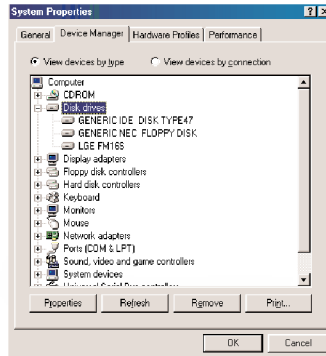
System Properties

?
×

General
Device Manager
Hardware Profiles
Performance

View devices by type
View devices by connection

Computer
CDROM
Disk drives
GENERIC IDE DISK TYPE47
GENERIC NEC FLOPPY DISK
LGE FM16S
Display adapters
Floppy disk controllers
Hard disk controllers
Keyboard
Monitors
Mouse
Network adapters
Ports (COM & LPT)
Sound, video and game controllers
System devices
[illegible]

Properties
Refresh
Remove
Print...

OK
Cancel